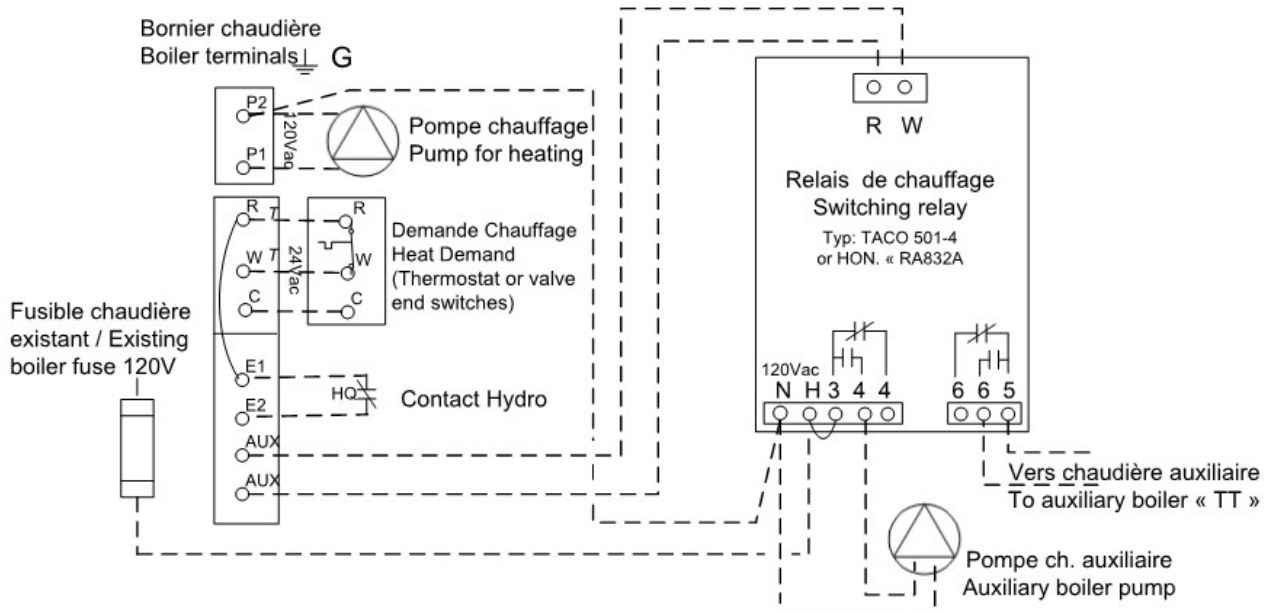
Bornier chaudière
Boiler terminals G

P2
P1
120Vac
Pompe chauffage
Pump for heating

R
W
C
T
T
24Vac
R
W
C
Demande Chauffage
Heat Demand
(Thermostat or valve end switches)

Fusible chaudière existant / Existing boiler fuse 120V

E1
E2
HQ
Contact Hydro
AUX
AUX

R W

Relais de chauffage
Switching relay
Typ: TACO 501-4
or HON. « RA832A

120Vac
N H 3 4 4
6 6 5

Vers chaudière auxiliaire
To auxiliary boiler « TT »

Pompe ch. auxiliaire
Auxiliary boiler pump